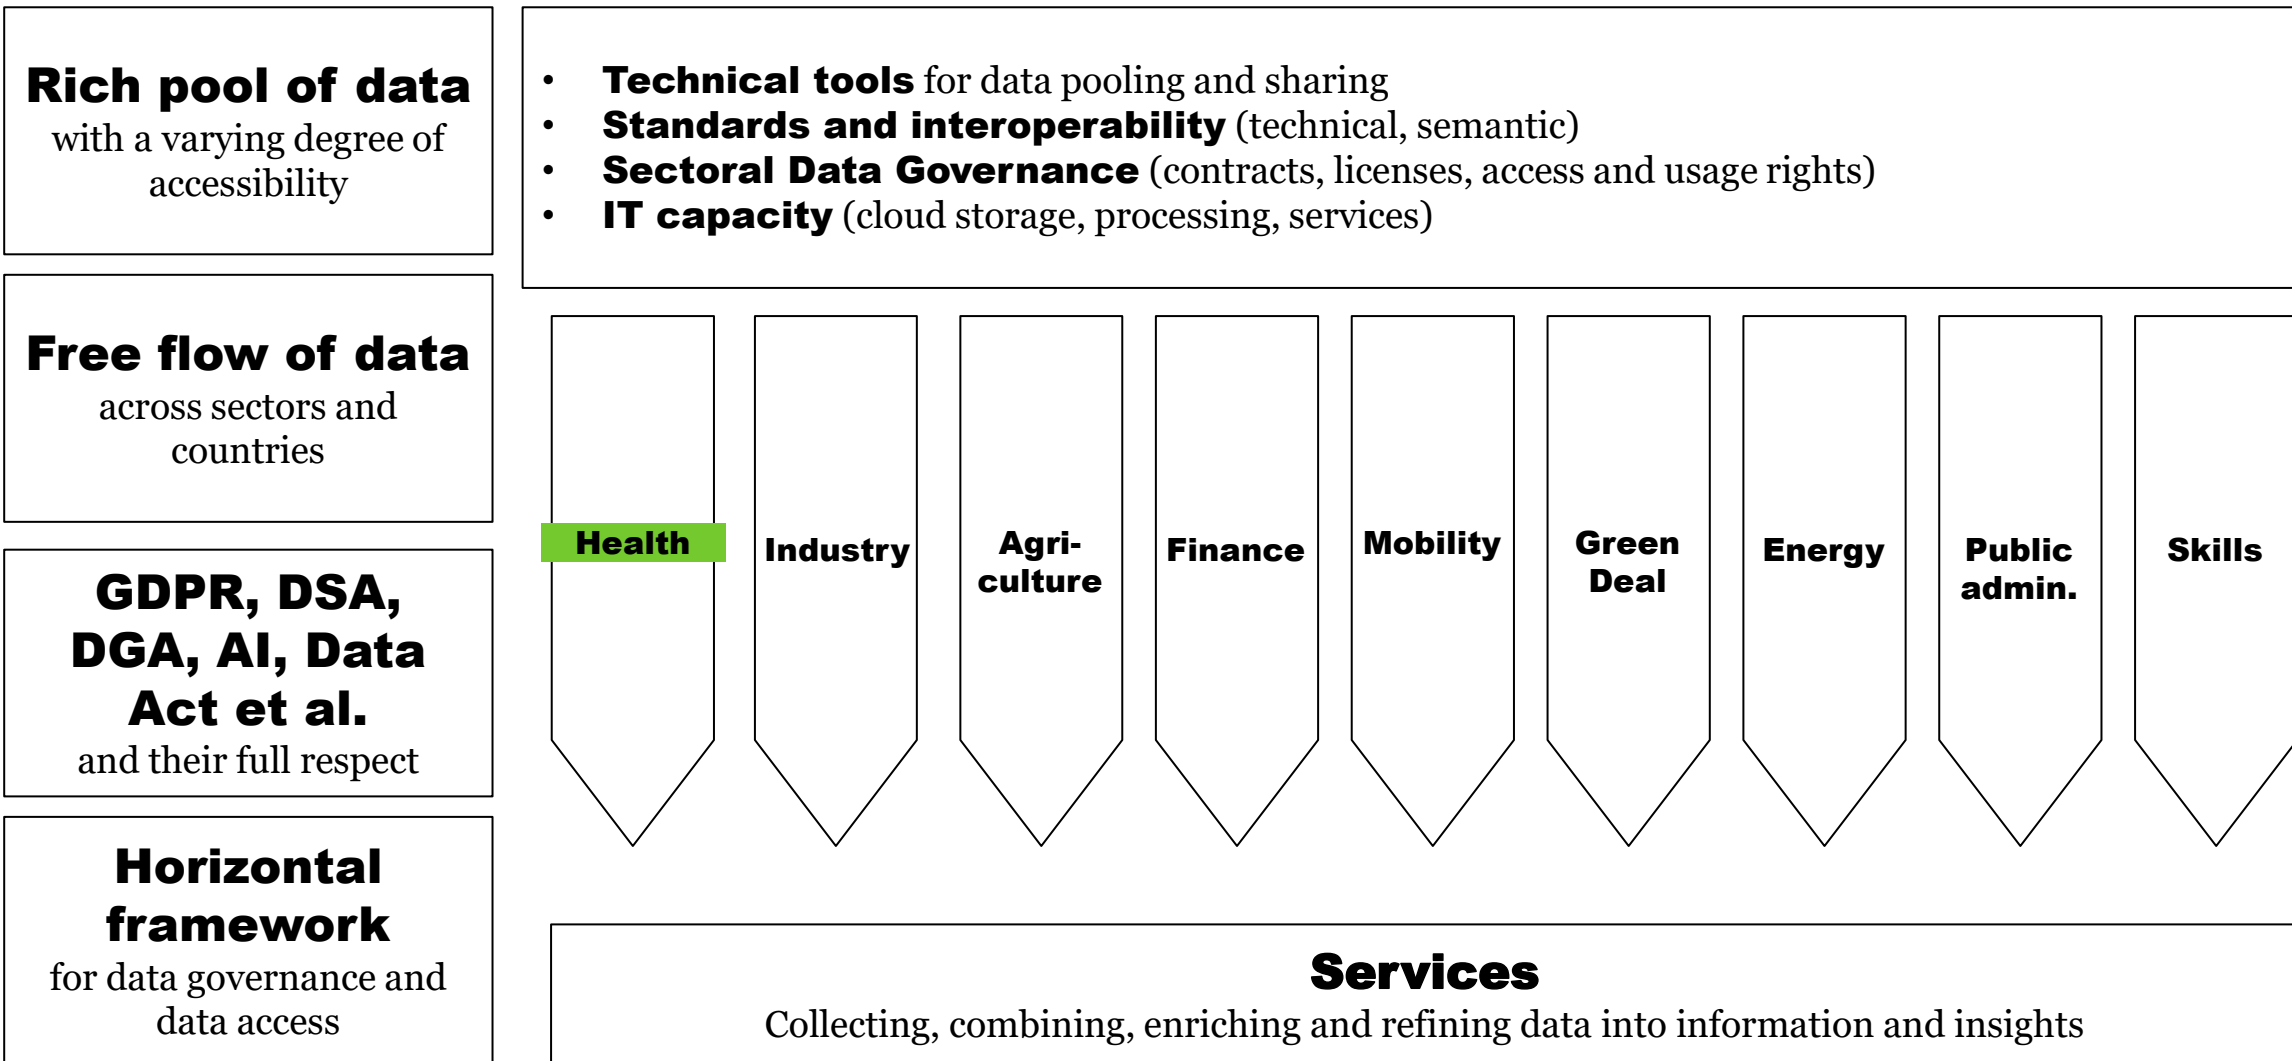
**Rich pool of data**
with a varying degree of accessibility

**Free flow of data**
across sectors and countries

**GDPR, DSA, DGA, AI, Data Act et al.**
and their full respect

**Horizontal framework**
for data governance and data access

- **Technical tools** for data pooling and sharing
- **Standards and interoperability** (technical, semantic)
- **Sectoral Data Governance** (contracts, licenses, access and usage rights)
- **IT capacity** (cloud storage, processing, services)

Health

Industry

Agri-culture

Finance

Mobility

Green Deal

Energy

Public admin.

Skills

**Services**
Collecting, combining, enriching and refining data into information and insights